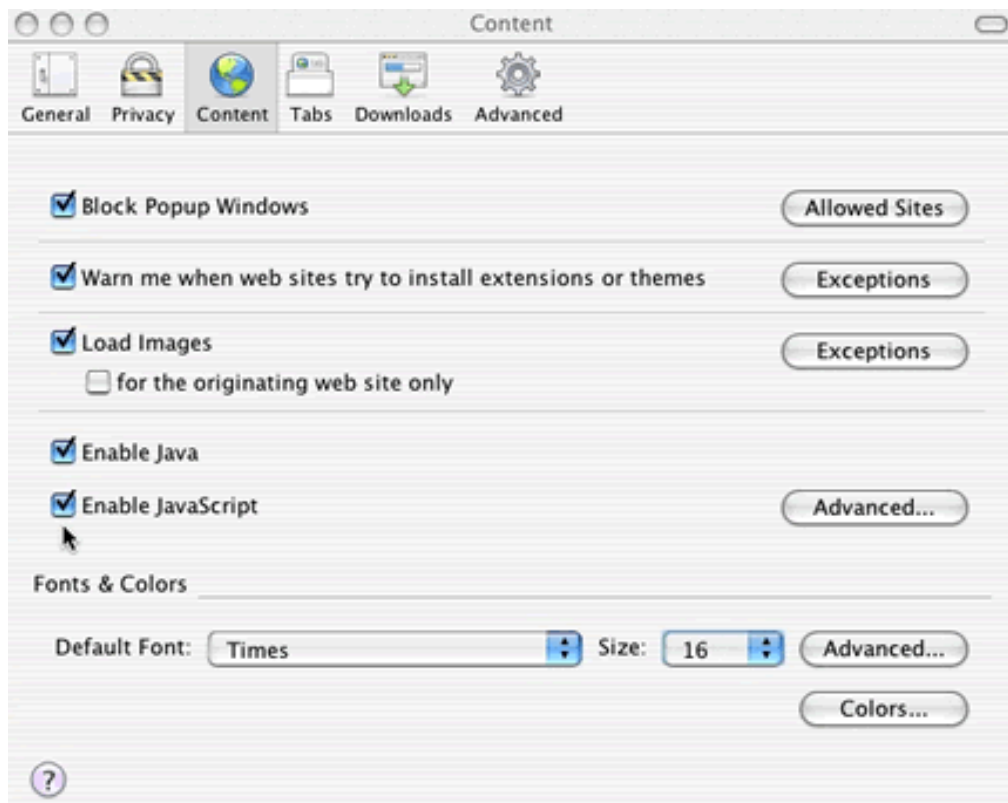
Content

General Privacy Content Tabs Downloads Advanced

Block Popup Windows
Allowed Sites

Warn me when web sites try to install extensions or themes
Exceptions

Load Images
for the originating web site only
Exceptions

Enable Java

Enable JavaScript
Advanced...

Fonts & Colors

Default Font: Times Size: 16 Advanced...

Colors...

?